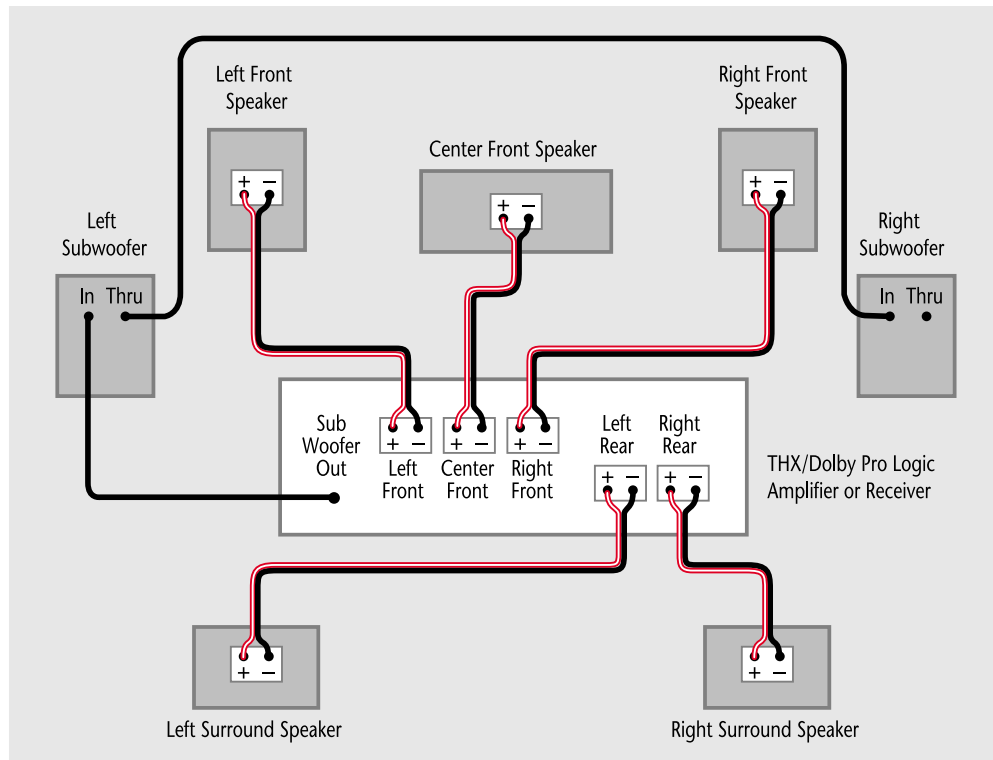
Left Front Speaker

+ −

Center Front Speaker

+ −

Right Front Speaker

+ −

Left Subwoofer

In Thru

Right Subwoofer

In Thru

Sub Woofer Out

+ −
Left Front

+ −
Center Front

+ −
Right Front

Left Rear
+ −

Right Rear
+ −

THX/Dolby Pro Logic Amplifier or Receiver

+ −

Left Surround Speaker

+ −

Right Surround Speaker